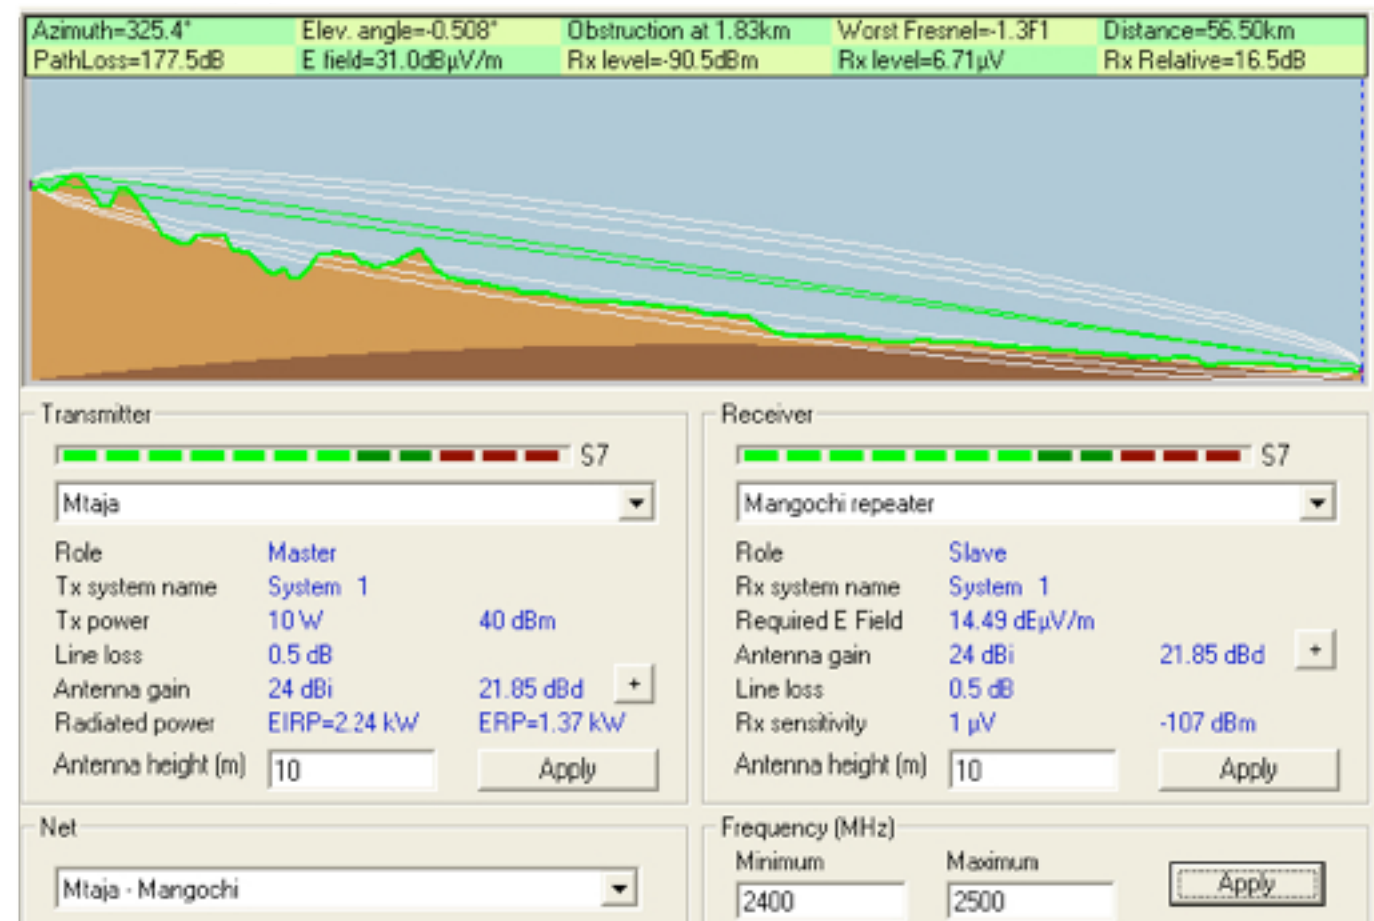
| Azimuth=325.4° | Elev. angle=-0.508° | Obstruction at 1.83km | Worst Fresnel=-1.3F1 | Distance=56.50km |
|---|---|---|---|---|
| PathLoss=177.5dB | E field=31.0dBµV/m | Rx level=-90.5dBm | Rx level=6.71µV | Rx Relative=16.5dB |

Transmitter

S7

Mtaja

Role Master
Tx system name System 1
Tx power 10 W 40 dBm
Line loss 0.5 dB
Antenna gain 24 dBi 21.85 dBd +
Radiated power EIRP=2.24 kW ERP=1.37 kW
Antenna height (m) 10 Apply

Receiver

S7

Mangochi repeater

Role Slave
Rx system name System 1
Required E Field 14.49 dBµV/m
Antenna gain 24 dBi 21.85 dBd +
Line loss 0.5 dB
Rx sensitivity 1 µV -107 dBm
Antenna height (m) 10 Apply

Net

Mtaja - Mangochi

Frequency (MHz)
Minimum Maximum
2400 2500 Apply